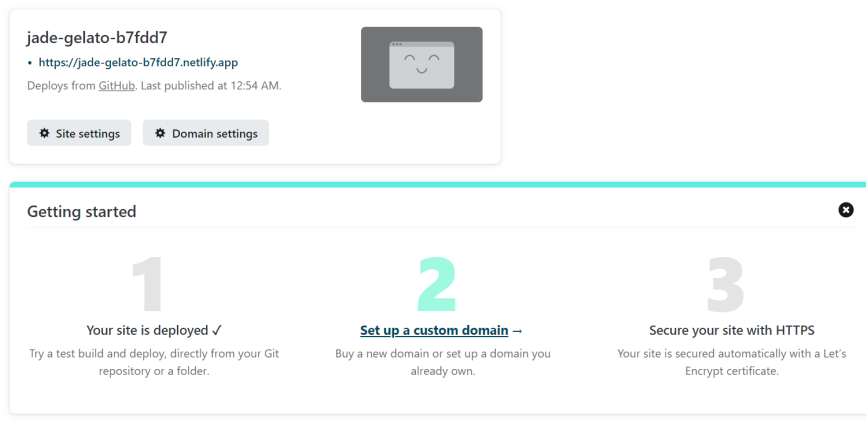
jade-gelato-b7fdd7

• https://jade-gelato-b7fdd7.netlify.app

Deploys from GitHub. Last published at 12:54 AM.

Site settings

Domain settings

Getting started

1

Your site is deployed ✓

Try a test build and deploy, directly from your Git repository or a folder.

2

Set up a custom domain →

Buy a new domain or set up a domain you already own.

3

Secure your site with HTTPS

Your site is secured automatically with a Let's Encrypt certificate.